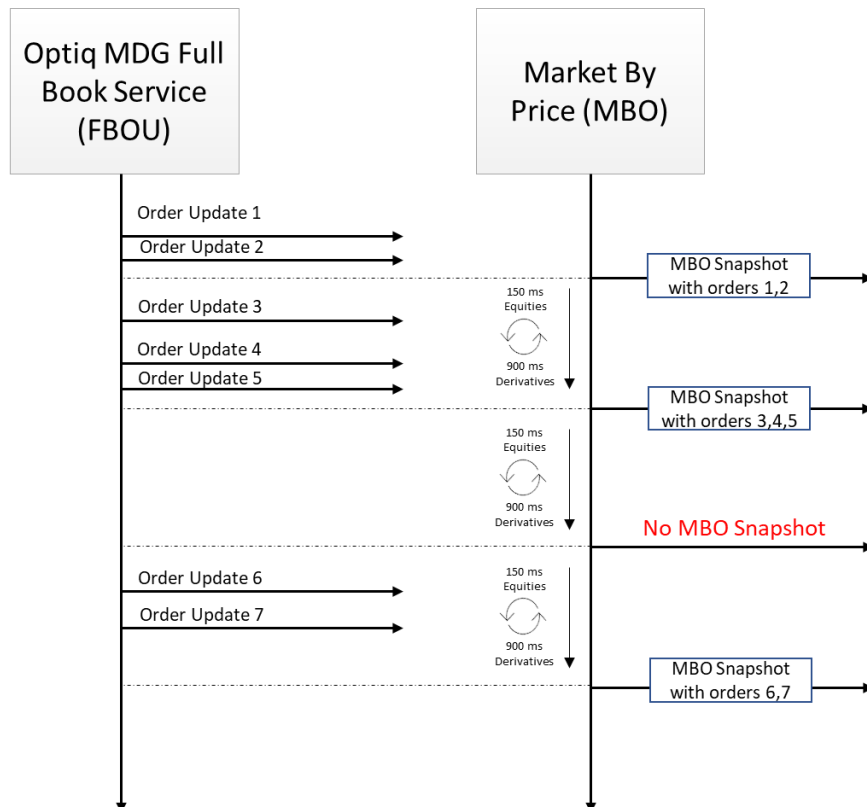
Optiq MDG Full Book Service (FBOU)

Market By Price (MBO)

Order Update 1

Order Update 2

MBO Snapshot with orders 1,2

Order Update 3

150 ms Equities

Order Update 4

Order Update 5

900 ms Derivatives

MBO Snapshot with orders 3,4,5

150 ms Equities

900 ms Derivatives

No MBO Snapshot

Order Update 6

150 ms Equities

Order Update 7

900 ms Derivatives

MBO Snapshot with orders 6,7